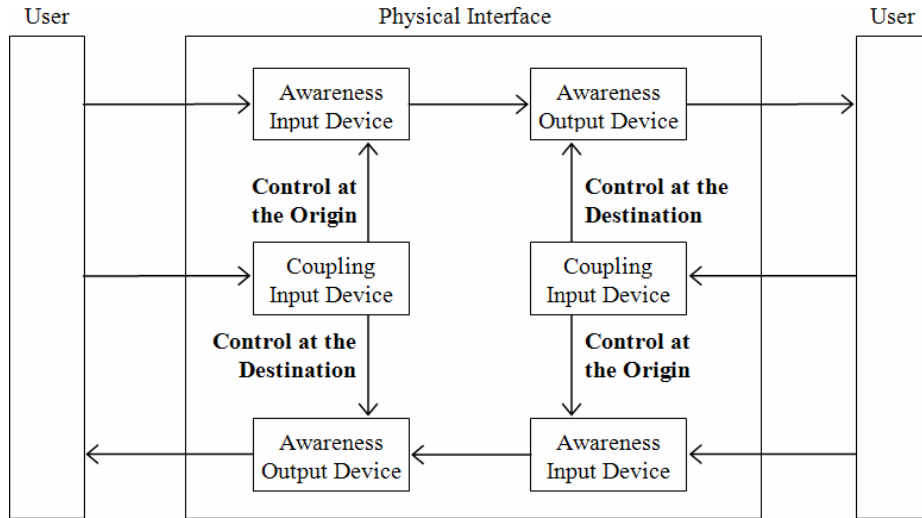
User

Physical Interface

User

Awareness Input Device

Awareness Output Device

Control at the Origin

Control at the Destination

Coupling Input Device

Coupling Input Device

Control at the Destination

Control at the Origin

Awareness Output Device

Awareness Input Device